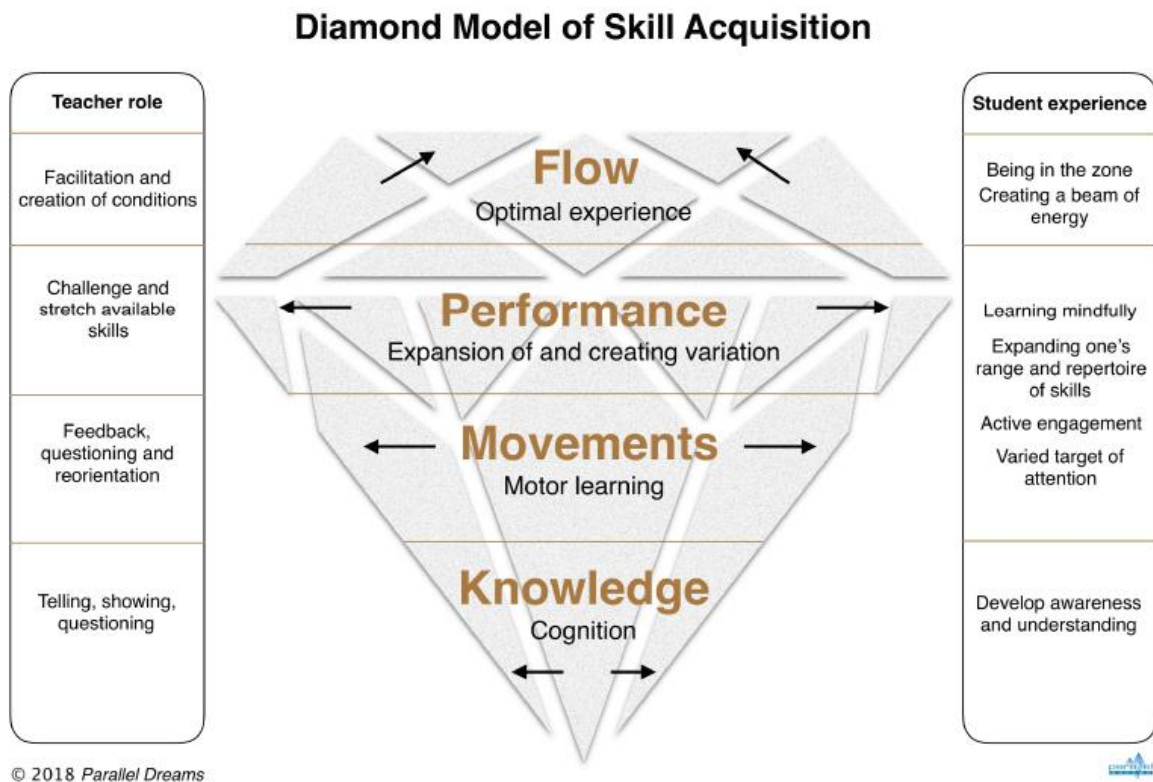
Diamond Model of Skill Acquisition

Teacher role

Facilitation and creation of conditions

Challenge and stretch available skills

Feedback, questioning and reorientation

Telling, showing, questioning

Flow
Optimal experience

Performance
Expansion of and creating variation

Movements
Motor learning

Knowledge
Cognition

Student experience

Being in the zone
Creating a beam of energy

Learning mindfully

Expanding one's range and repertoire of skills

Active engagement

Varied target of attention

Develop awareness and understanding

© 2018 Parallel Dreams

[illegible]